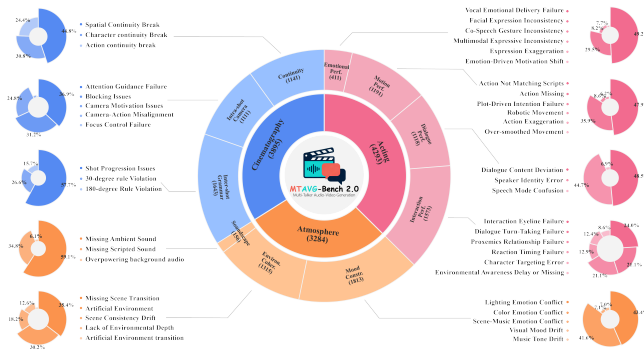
26.4%
46.8%
26.8%
Spatial Continuity Break
Character continuity Break
Action continuity break

24.8%
26.3%
31.2%
Attention Guidance Failure
Blocking Issues
Camera Motivation Issues
Camera Action Misalignment
Focus Control Failure

15.7%
26.6%
57.7%
Shot Progression Issues
30 degree rule Violation
180-degree Rule Violation

6.1%
34.8%
59.1%
Missing Ambient Sound
Missing Scripted Sound
Overpowering background audio

12.9%
35.4%
18.2%
34.2%
Missing Scene Transition
Artificial Environment
Scene Consistency Drift
Lack of Environmental Depth
Artificial Environment transition

Continuity (1145)
Intra-shot Camera (1111)
Inter-shot Grammar (1043)
Soundscape (1165)
Environ Coher. (1315)
Mood Consist. (1803)
Interaction (1571)
Dialogue Perf. (1316)
Motion Perf. (1191)
Emotional Perf. (413)

Cinematography (3365)
Atmosphere (3284)
Acting (4393)

MTAVG-Bench 2.0
Multi-Talker Audio-Video Generation

Vocal Emotional Delivery Failure
Facial Expression Inconsistency
Co-Speech Gesture Inconsistency
Multimodal Expressive Inconsistency
Expression Exaggeration
Emotion-Driven Motivation Shift

Action Not Matching Scripts
Action Missing
Plot-Driven Intention Failure
Robotic Movement
Action Exaggeration
Over-smoothed Movement

Dialogue Content Deviation
Speaker Identity Error
Speech Mode Confusion

Interaction Eyeline Failure
Dialogue Turn-Taking Failure
Proxemics Relationship Failure
Reaction Timing Failure
Character Targeting Error
Environmental Awareness Delay or Missing

Lighting Emotion Conflict
Color Emotion Conflict
Scene-Music Emotion Conflict
Visual Mood Drift
Music Tone Drift

7.7%
5.2%
69.2%
29.5%

6.9%
42.9%
35.9%

8.9%
48.5%
44.7%

8.6%
14.8%
12.4%
12.9%
27.7%
21.1%

1.6%
41.6%
41.6%